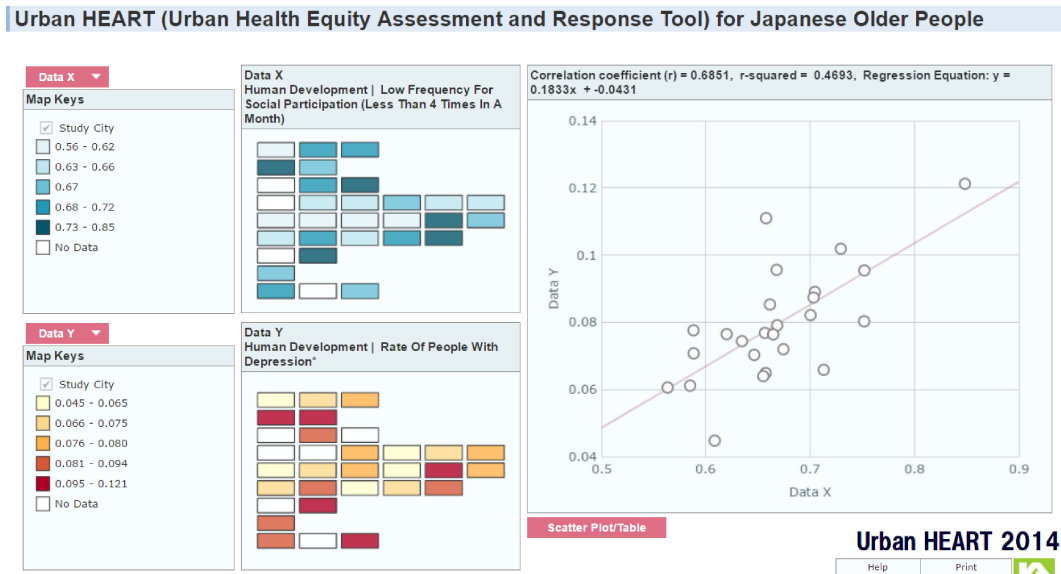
Urban HEART (Urban Health Equity Assessment and Response Tool) for Japanese Older People

Data X

Map Keys

Study City
0.56 - 0.62
0.63 - 0.66
0.67
0.68 - 0.72
0.73 - 0.85
No Data

Data X
Human Development | Low Frequency For Social Participation (Less Than 4 Times In A Month)

Data Y

Map Keys

Study City
0.045 - 0.065
0.066 - 0.075
0.076 - 0.080
0.081 - 0.094
0.095 - 0.121
No Data

Data Y
Human Development | Rate Of People With Depression*

Correlation coefficient (r) = 0.6851, r-squared = 0.4693, Regression Equation: y = 0.1833x + -0.0431

Data Y
0.14
0.12
0.1
0.08
0.06
0.04
0.5
0.6
0.7
0.8
0.9
Data X

Scatter Plot/Table

Urban HEART 2014

Help
Print